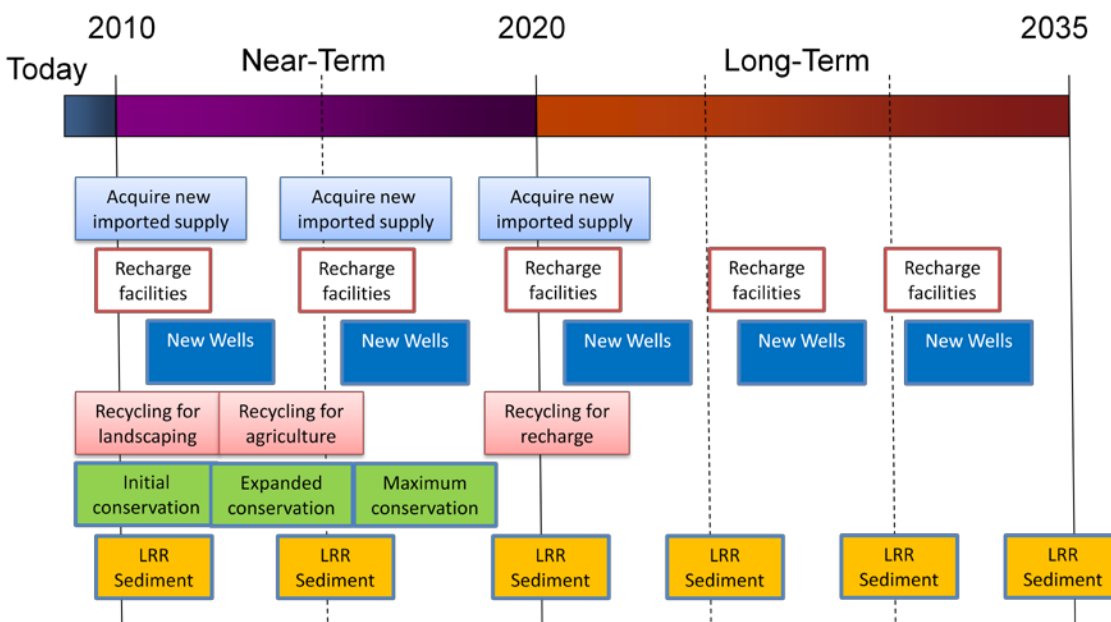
2010

2020

2035

Today

Near-Term

Long-Term

Acquire new imported supply

Acquire new imported supply

Acquire new imported supply

Recharge facilities

Recharge facilities

Recharge facilities

Recharge facilities

Recharge facilities

New Wells

New Wells

New Wells

New Wells

New Wells

Recycling for landscaping

Recycling for agriculture

Recycling for recharge

Initial conservation

Expanded conservation

Maximum conservation

LRR Sediment

LRR Sediment

LRR Sediment

LRR Sediment

LRR Sediment

LRR Sediment